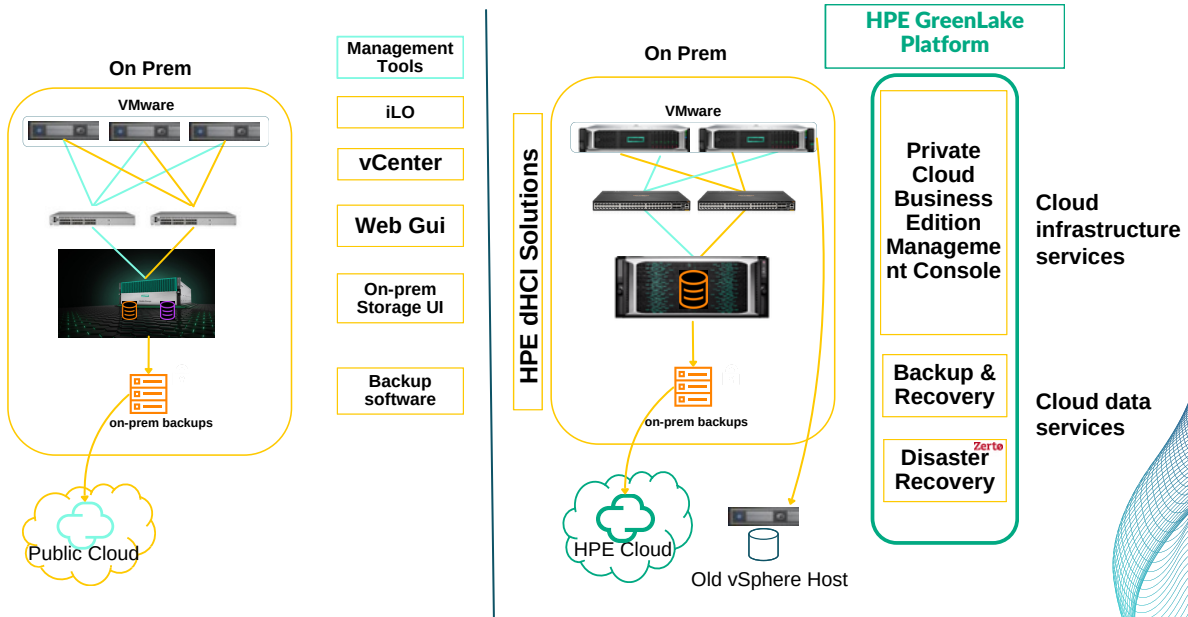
On Prem

VMware

on-prem backups

Public Cloud

Management Tools

iLO

vCenter

Web Gui

On-prem Storage UI

Backup software

On Prem

HPE dHCI Solutions

VMware

on-prem backups

HPE Cloud

Old vSphere Host

HPE GreenLake Platform

Private Cloud Business Edition Management Console

Backup & Recovery

Zerto

Disaster Recovery

Cloud infrastructure services

Cloud data services